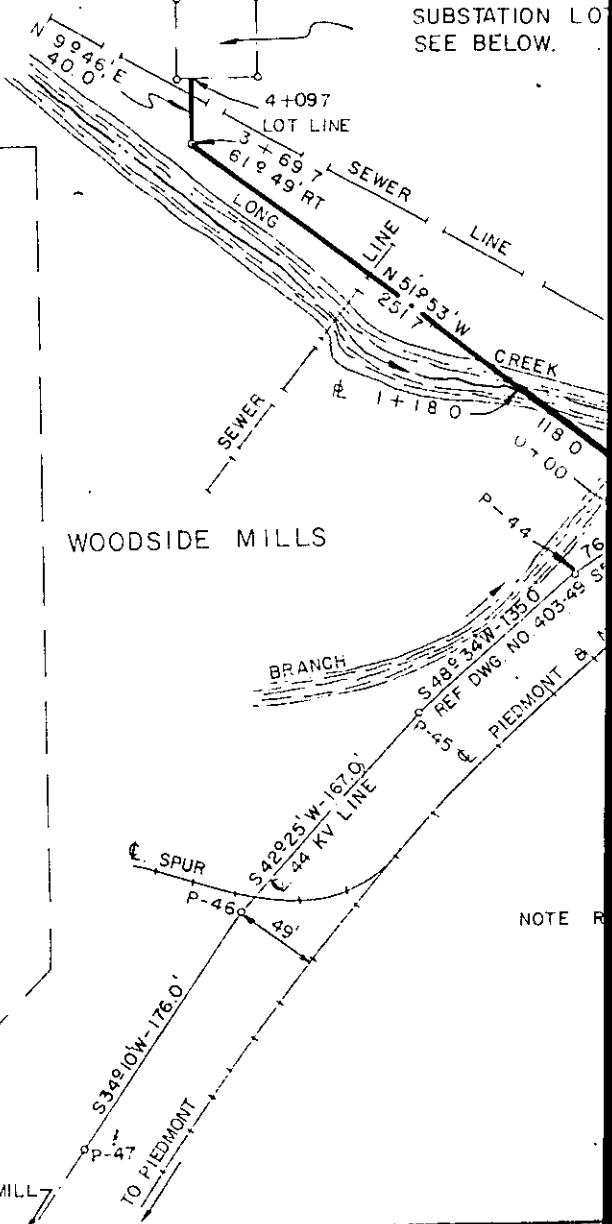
SUBSTATION LOT
SEE BELOW.

N 99°46' E
40.0' E

4+097
LOT LINE

3+69.7
61°49' RT

SEWER
LINE

LONG
LINE
N 51°53' W
251.7

CREEK

℄ 1+180

118.0
0+00

SEWER

WOODSIDE MILLS

P-44
76

BRANCH

S48°34'W-135.0
REF DWG. NO. 403-49
P-45 ℄ PIEDMONT &

S42°25'W-167.0'
℄ 44 KV LINE

℄ SPUR
P-46
49'

NOTE R

S34°10'W-176.0'

P-47
TO PIEDMONT

MILL